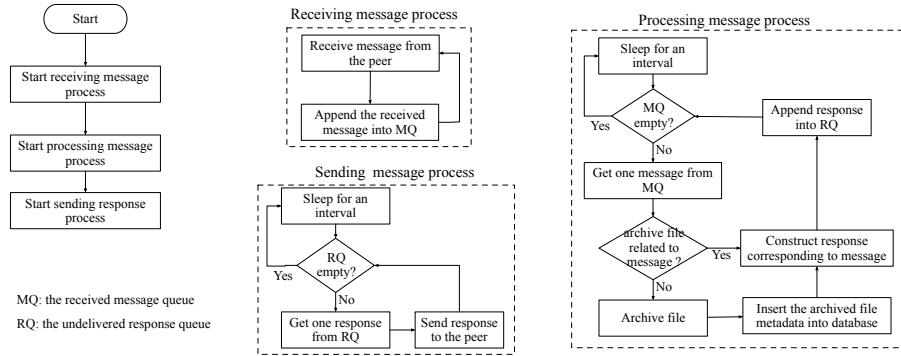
Start

Start receiving message process

Start processing message process

Start sending response process

MQ: the received message queue

RQ: the undelivered response queue

Receiving message process

Receive message from the peer

Append the received message into MQ

Sending message process

Sleep for an interval

RQ empty?

Yes

No

Get one response from RQ

Send response to the peer

Processing message process

Sleep for an interval

MQ empty?

Yes

No

Append response into RQ

Get one message from MQ

archive file related to message ?

Yes

No

Construct response corresponding to message

Archive file

Insert the archived file metadata into database